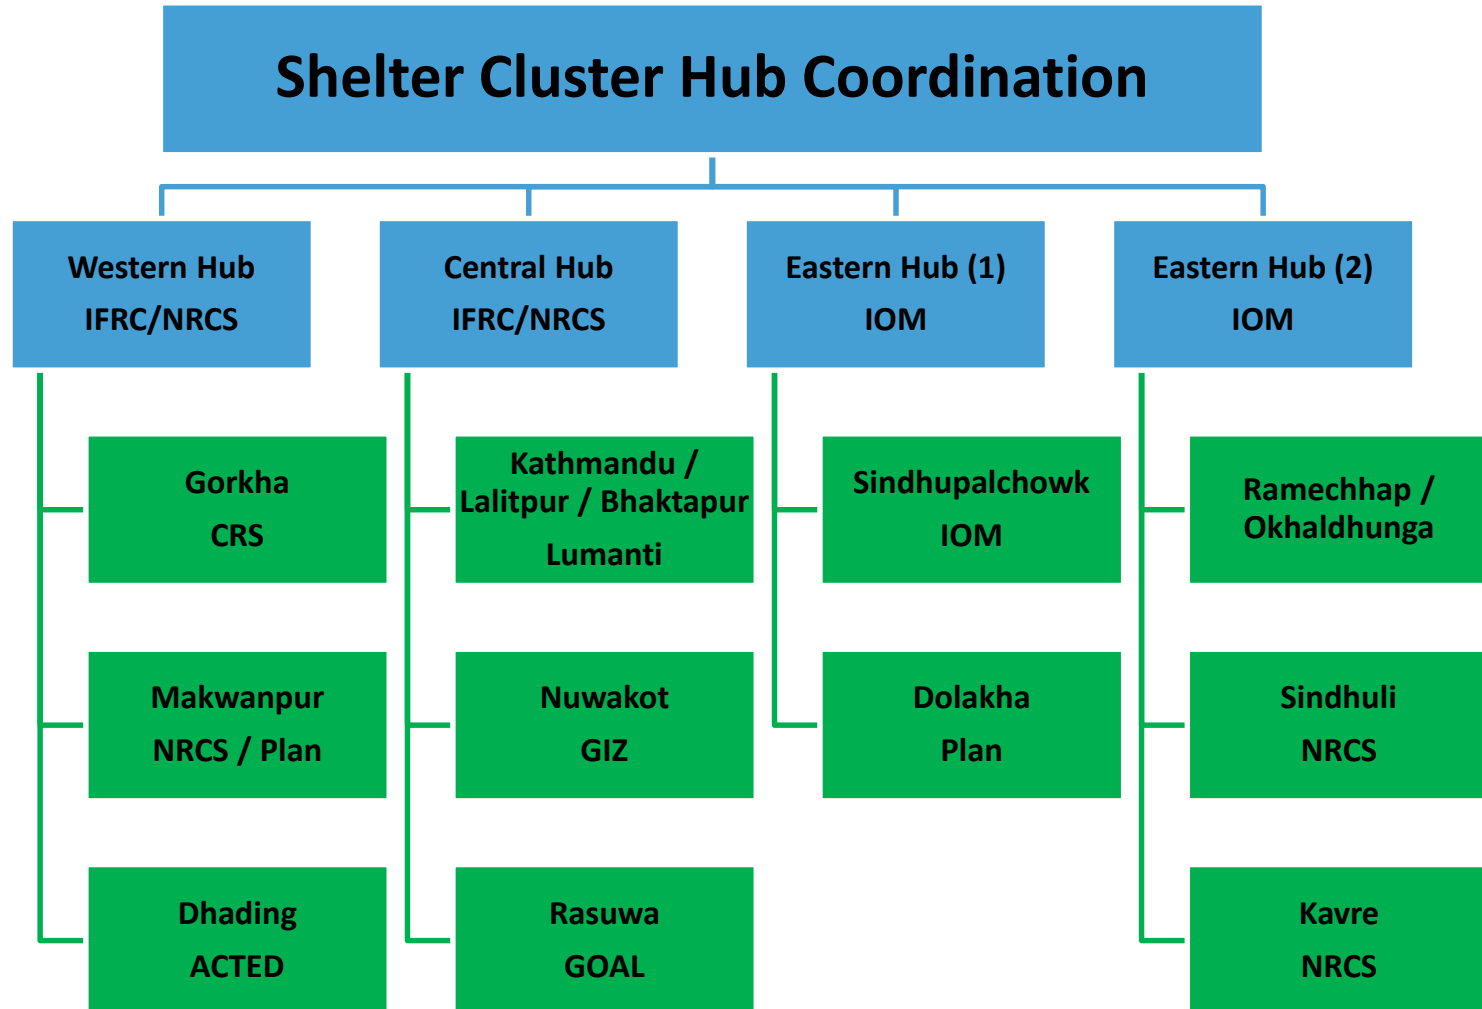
Shelter Cluster Hub Coordination

Western Hub
IFRC/NRCS

Gorkha
CRS

Makwanpur
NRCS / Plan

Dhading
ACTED

Central Hub
IFRC/NRCS

Kathmandu / Lalitpur / Bhaktapur
Lumanti

Nuwakot
GIZ

Rasuwa
GOAL

Eastern Hub (1)
IOM

Sindhupalchowk
IOM

Dolakha
Plan

Eastern Hub (2)
IOM

Ramechhap / Okhaldhunga

Sindhuli
NRCS

Kavre
NRCS